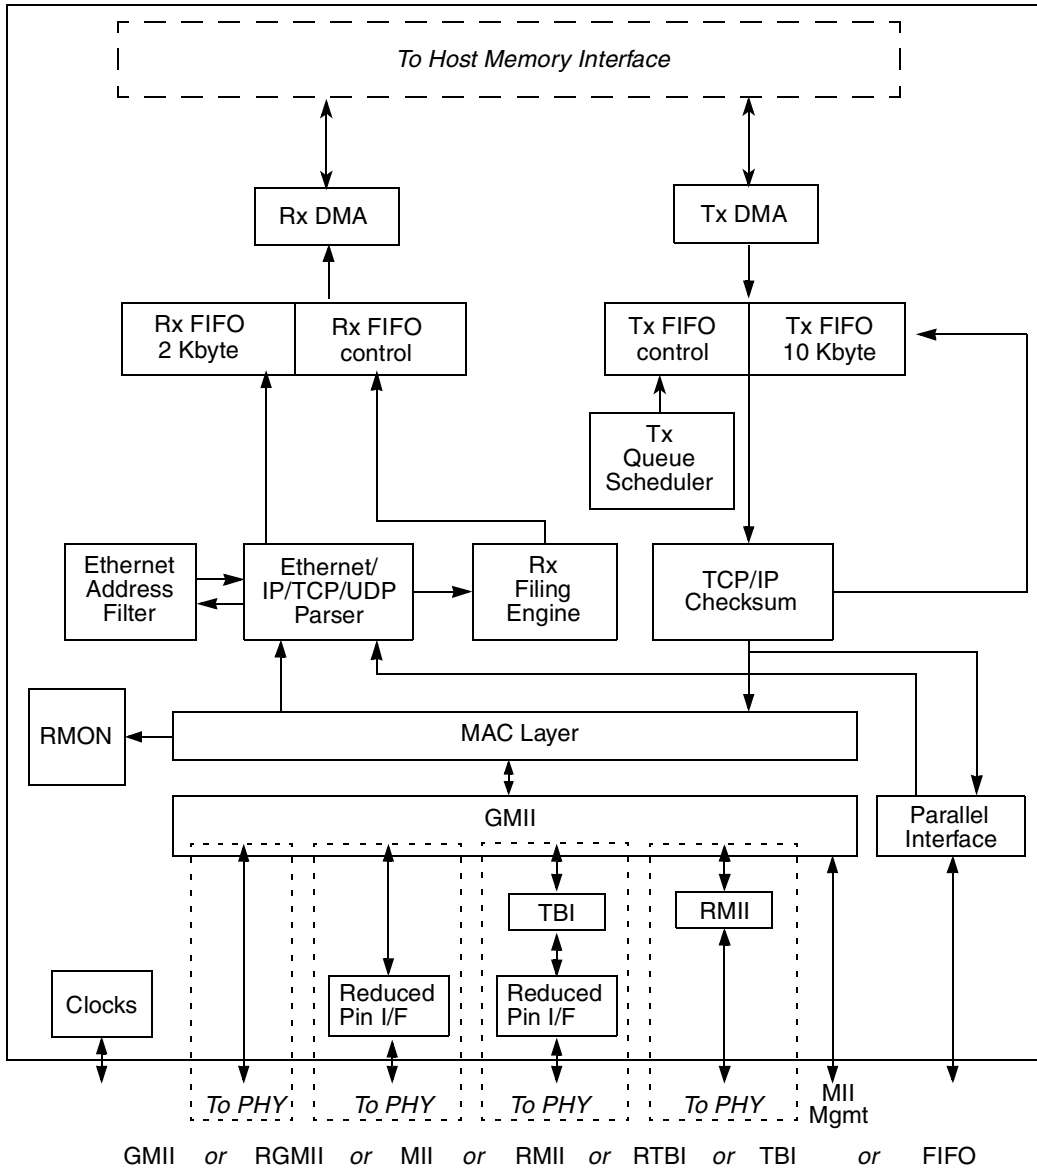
To Host Memory Interface

Rx DMA

Tx DMA

Rx FIFO 2 Kbyte

Rx FIFO control

Tx FIFO control

Tx FIFO 10 Kbyte

Tx Queue Scheduler

Ethernet Address Filter

Ethernet/ IP/TCP/UDP Parser

Rx Filing Engine

TCP/IP Checksum

RMON

MAC Layer

GMII

Parallel Interface

TBI

RMII

Clocks

Reduced Pin I/F

Reduced Pin I/F

To PHY

To PHY

To PHY

To PHY

MII Mgmt

GMII *or* RGMII *or* MII *or* RMII *or* RTBI *or* TBI *or* FIFO